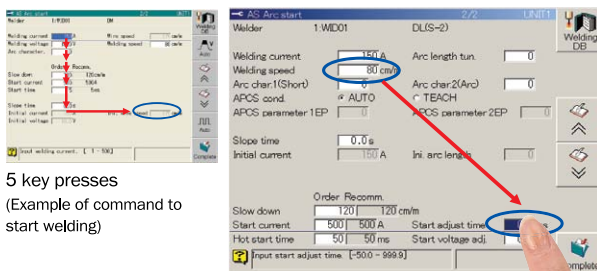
AS Arc start
Welder 1:WD01 DM
Welding current
Welding voltage
Arc character.
Wire speed cm/m
Order Recomm.
Slow down 120cm/m
Start current 100A
Start time 1ms
Slope time
Initial current
Initial voltage
Input welding current. [ 1 - 500]
Welding DB
Auto
Complete

5 key presses
(Example of command to start welding)

AS Arc start 2/2 UNIT1
Welder 1:WD01 DL(S-2)
Welding DB
Welding current 150 A
Arc length tun. 0
Welding speed 80 cm/m
Arc char.1(Short) 0
Arc char.2(Arc) 0
APCS cond. AUTO TEACH
APCS parameter 1EP 0
APCS parameter 2EP 0
Slope time 0.0 s
Initial current 150 A
Ini. arc length 0
Order Recomm.
Slow down 120 120 cm/m
Start current 500 500 A
Start adjust time
Hot start time 50 50 ms
Start voltage adj. 0
Input start adjust time. [-50.0 - 999.9]
Complete